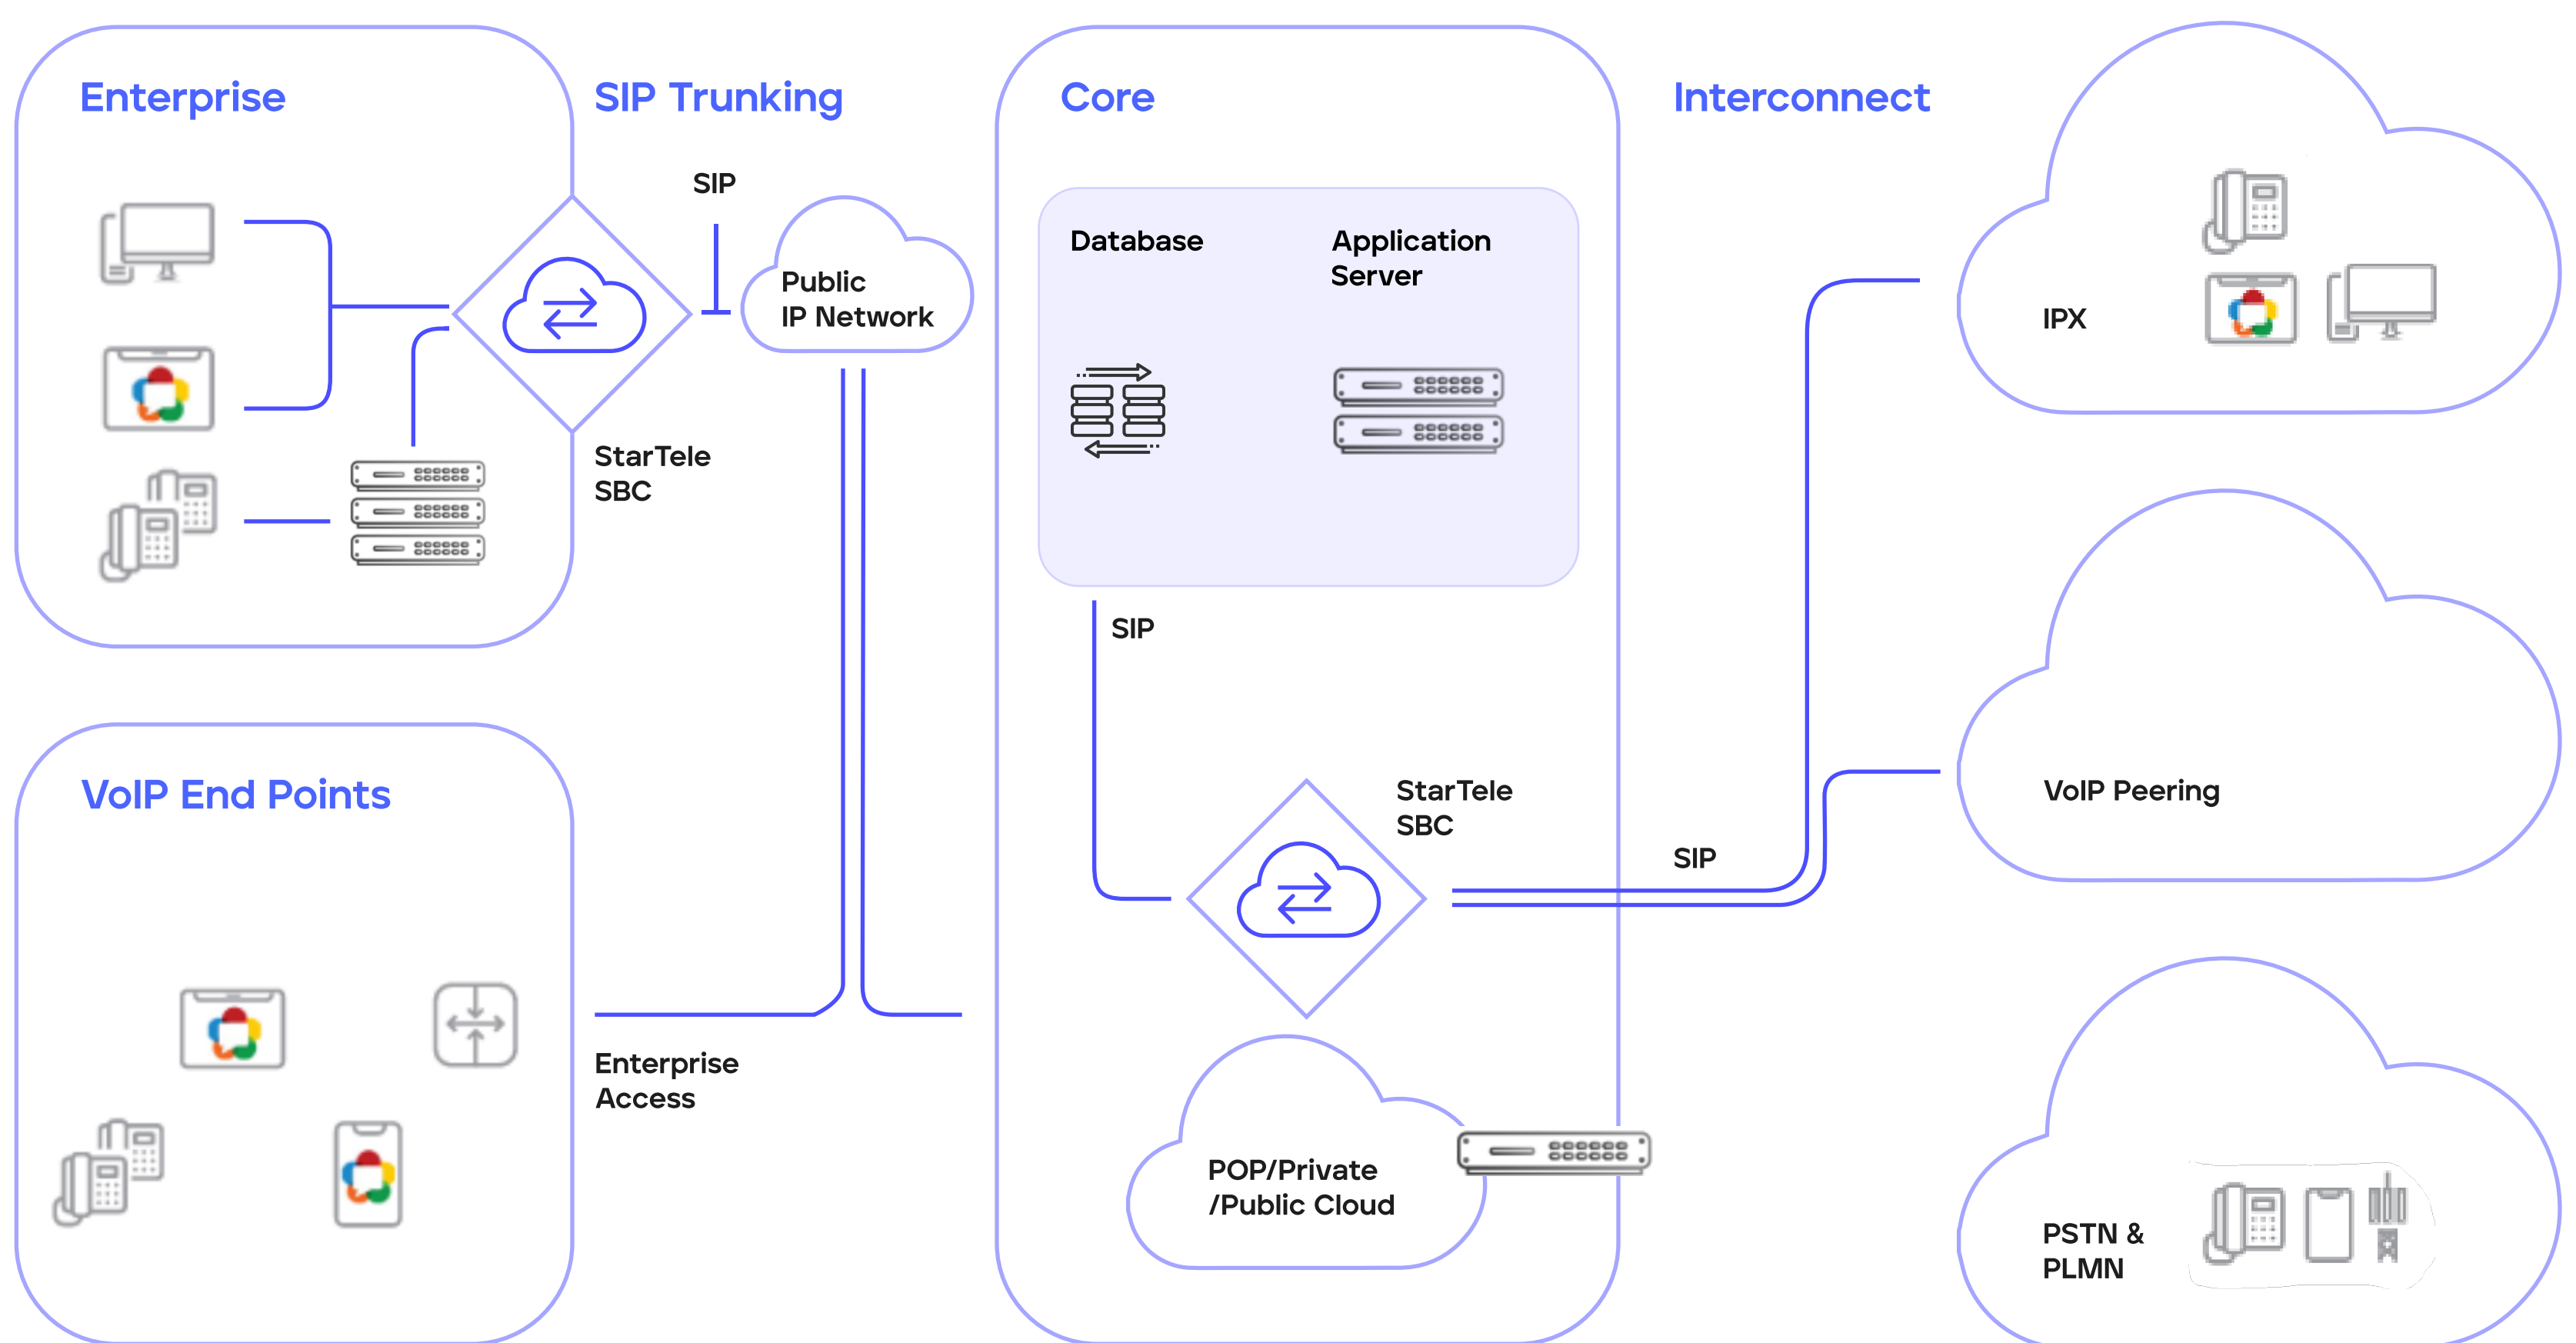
Enterprise

SIP Trunking

SIP

Public IP Network

StarTele SBC

Core

Database

Application Server

SIP

StarTele SBC

SIP

POP/Private /Public Cloud

Interconnect

IPX

VoIP Peering

PSTN & PLMN

VoIP End Points

Enterprise Access